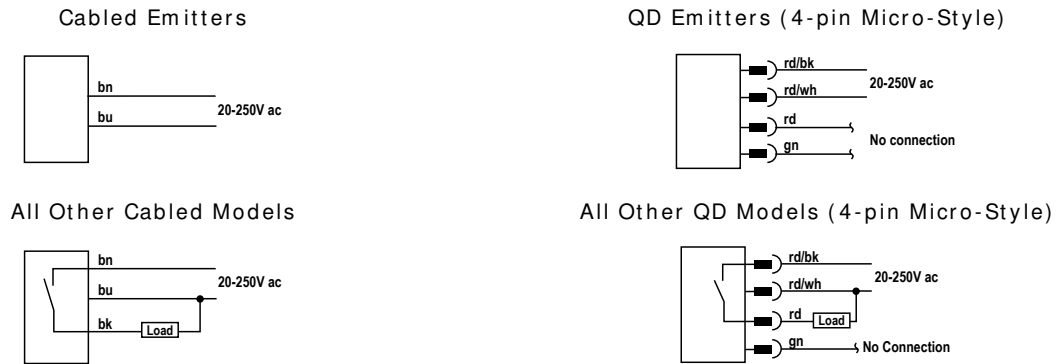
Cabled Emitters

bn
bu
20-250V ac

QD Emitters (4-pin Micro-Style)

rd/bk
rd/wh
20-250V ac
rd
gn
No connection

All Other Cabled Models

bn
bu
bk
20-250V ac
Load

All Other QD Models (4-pin Micro-Style)

rd/bk
rd/wh
20-250V ac
rd
Load
gn
No Connection